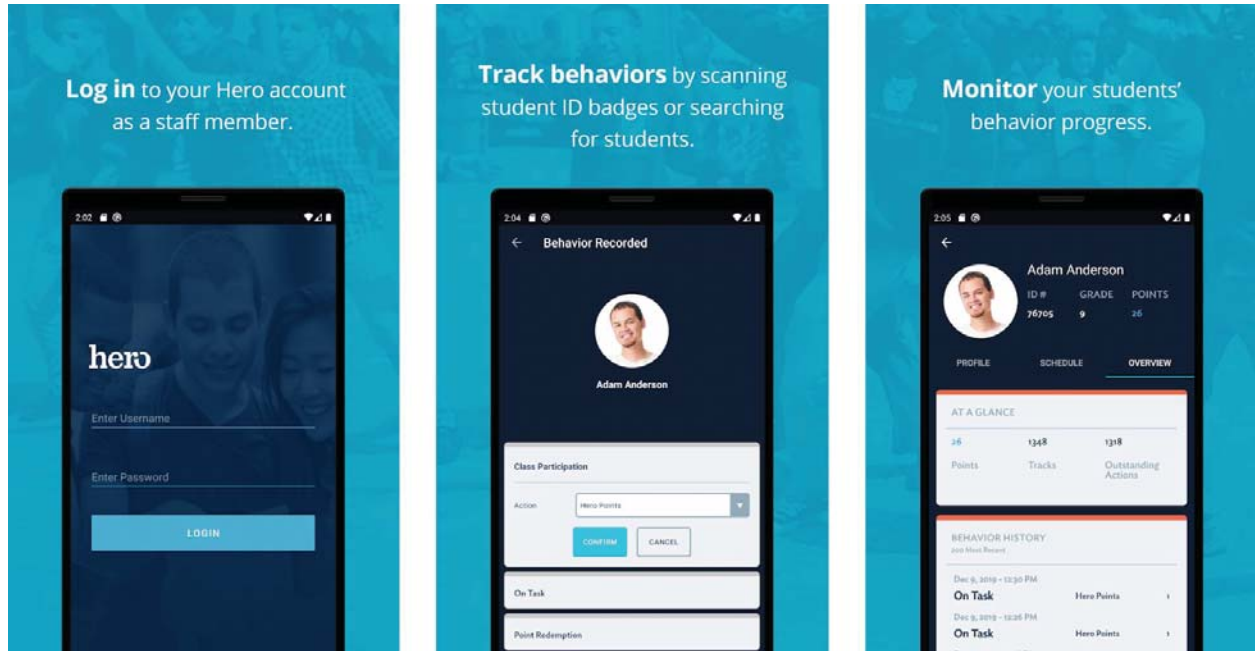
**Log in** to your Hero account as a staff member.

2:02

hero

Enter Username

Enter Password

LOGIN

**Track behaviors** by scanning student ID badges or searching for students.

2:04

← Behavior Recorded

Adam Anderson

Class Participation

Action Hero Points

CONFIRM CANCEL

On Task

Point Redemption

**Monitor** your students' behavior progress.

2:05

←

Adam Anderson

ID # 76705 GRADE 9 POINTS 26

PROFILE SCHEDULE OVERVIEW

AT A GLANCE

| 26 | 1348 | 1318 |
|---|---|---|
| Points | Tracks | Outstanding Actions |

BEHAVIOR HISTORY
200 Most Recent

Dec 9, 2019 - 12:30 PM
On Task Hero Points ›

Dec 9, 2019 - 12:26 PM
On Task Hero Points ›